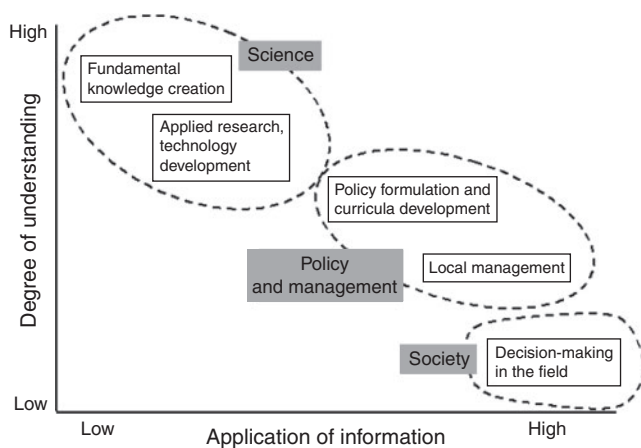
High

Degree of understanding

Low

Science

Fundamental knowledge creation

Applied research, technology development

Policy formulation and curricula development

Policy and management

Local management

Society

Decision-making in the field

Low

Application of information

High